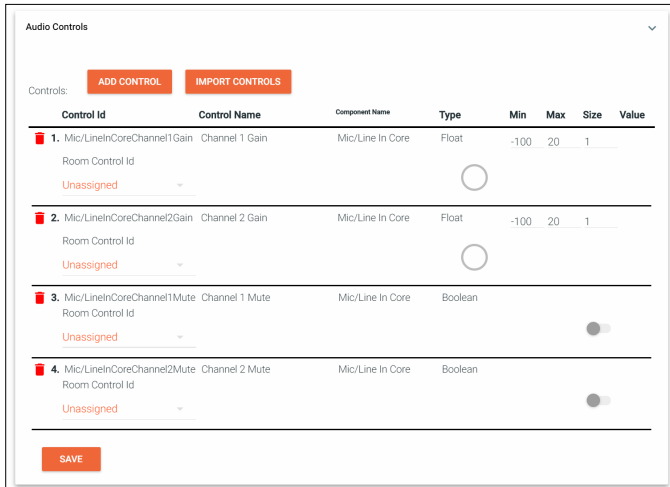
Audio Controls

Controls: ADD CONTROL IMPORT CONTROLS

| Control Id | Control Name | Component Name | Type | Min | Max | Size | Value |
|---|---|---|---|---|---|---|---|
| 1. Mic/LineInCoreChannel1Gain Room Control Id Unassigned | Channel 1 Gain | Mic/Line In Core | Float | -100 | 20 | 1 | |
| 2. Mic/LineInCoreChannel2Gain Room Control Id Unassigned | Channel 2 Gain | Mic/Line In Core | Float | -100 | 20 | 1 | |
| 3. Mic/LineInCoreChannel1Mute Room Control Id Unassigned | Channel 1 Mute | Mic/Line In Core | Boolean | | | | |
| 4. Mic/LineInCoreChannel2Mute Room Control Id Unassigned | Channel 2 Mute | Mic/Line In Core | Boolean | | | | |

SAVE